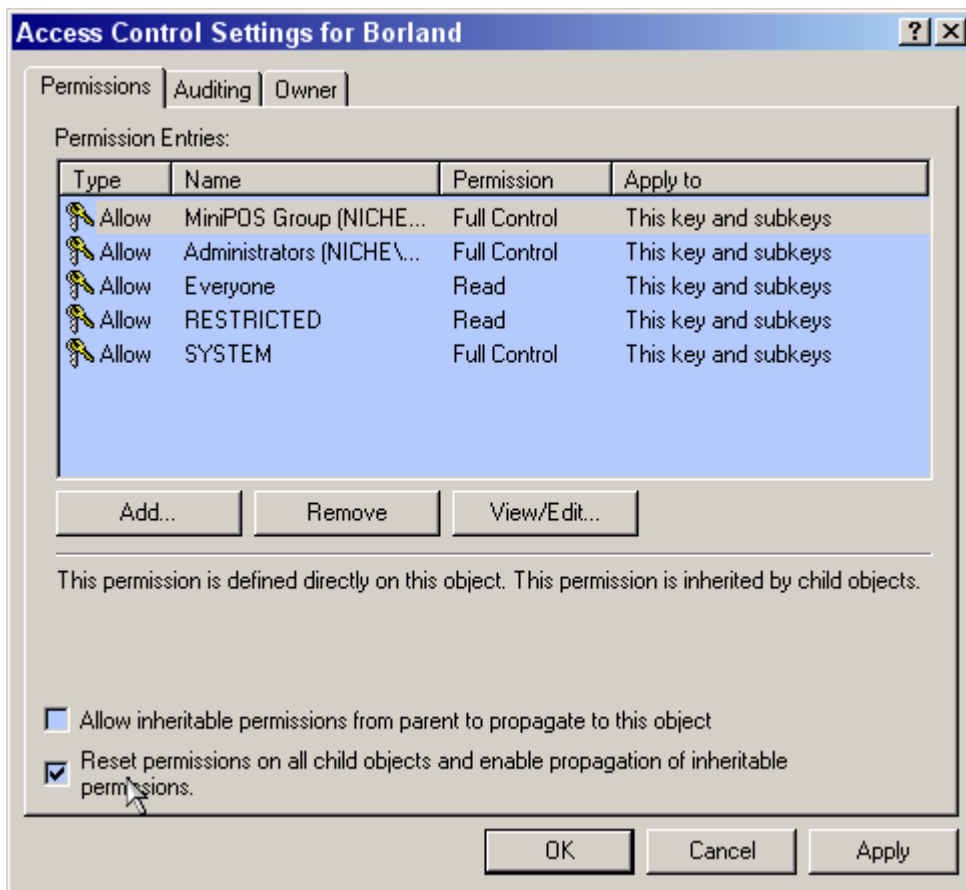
Access Control Settings for Borland

? X

Permissions | Auditing | Owner

Permission Entries:

| Type | Name | Permission | Apply to |
|---|---|---|---|
| Allow | MiniPOS Group (NICHE... | Full Control | This key and subkeys |
| Allow | Administrators (NICHE\... | Full Control | This key and subkeys |
| Allow | Everyone | Read | This key and subkeys |
| Allow | RESTRICTED | Read | This key and subkeys |
| Allow | SYSTEM | Full Control | This key and subkeys |

Add... | Remove | View/Edit...

This permission is defined directly on this object. This permission is inherited by child objects.

Allow inheritable permissions from parent to propagate to this object

Reset permissions on all child objects and enable propagation of inheritable permissions.

OK | Cancel | Apply